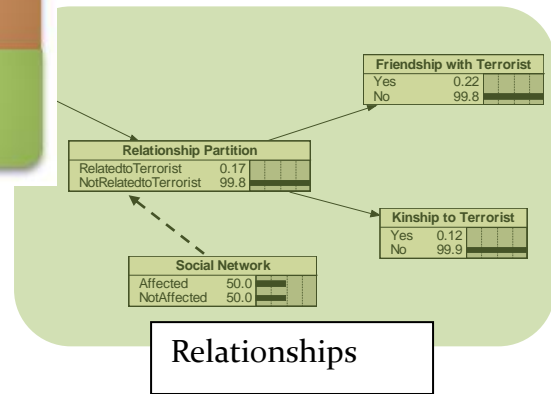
Friendship with Terrorist

| Yes | 0.22 |
|---|---|
| No | 99.8 |

Relationship Partition

| RelatedtoTerrorist | 0.17 |
|---|---|
| NotRelatedtoTerrorist | 99.8 |

Kinship to Terrorist

| Yes | 0.12 |
|---|---|
| No | 99.9 |

Social Network

| Affected | 50.0 |
|---|---|
| NotAffected | 50.0 |

Relationships